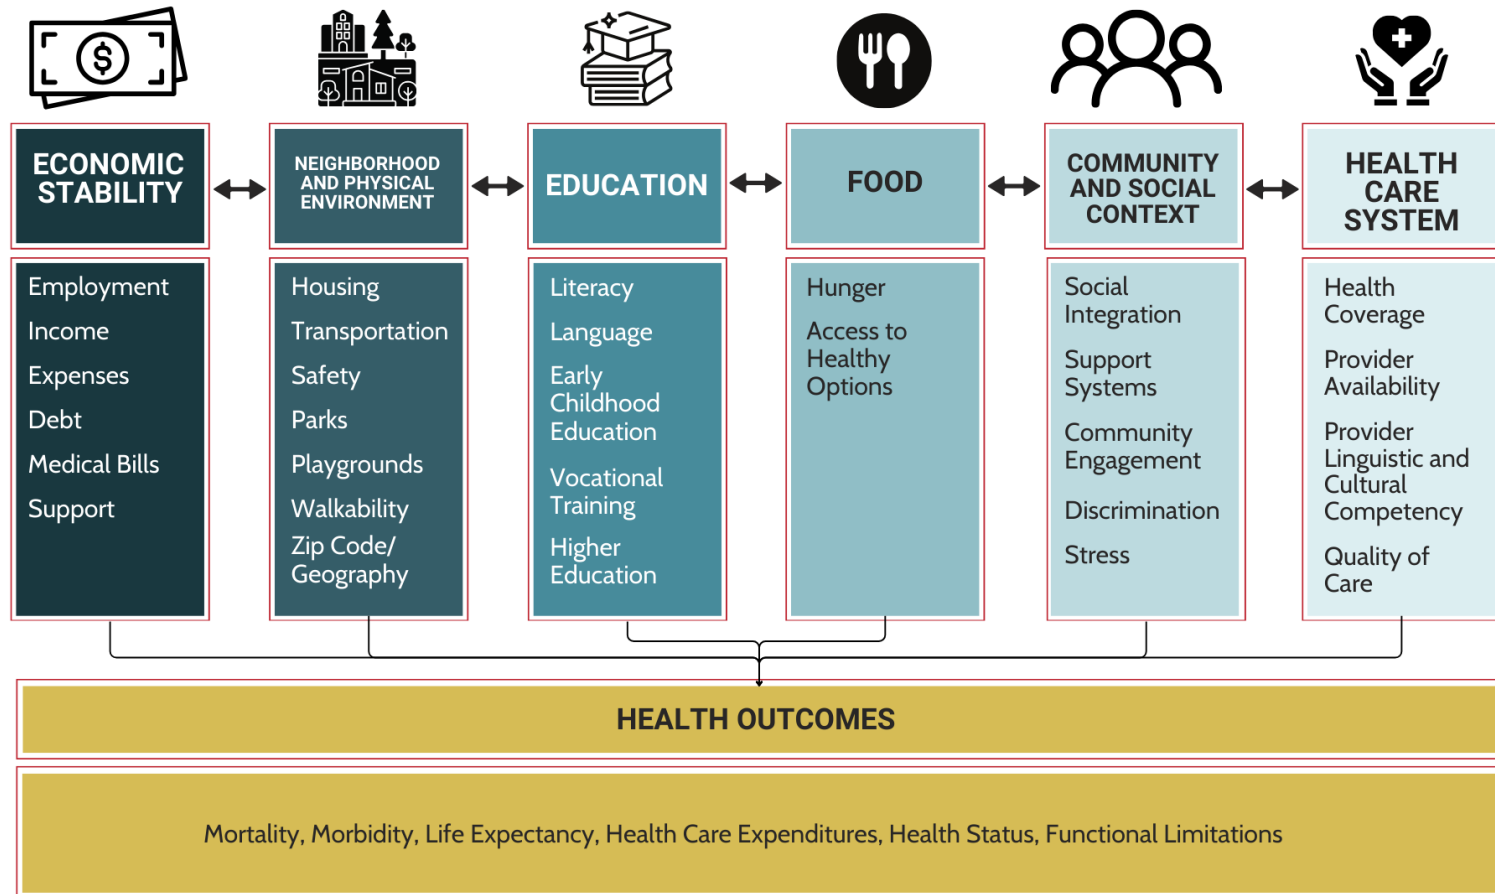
ECONOMIC STABILITY

Employment
Income
Expenses
Debt
Medical Bills
Support

NEIGHBORHOOD AND PHYSICAL ENVIRONMENT

Housing
Transportation
Safety
Parks
Playgrounds
Walkability
Zip Code/ Geography

EDUCATION

Literacy
Language
Early Childhood Education
Vocational Training
Higher Education

FOOD

Hunger
Access to Healthy Options

COMMUNITY AND SOCIAL CONTEXT

Social Integration
Support Systems
Community Engagement
Discrimination
Stress

HEALTH CARE SYSTEM

Health Coverage
Provider Availability
Provider Linguistic and Cultural Competency
Quality of Care

HEALTH OUTCOMES

Mortality, Morbidity, Life Expectancy, Health Care Expenditures, Health Status, Functional Limitations